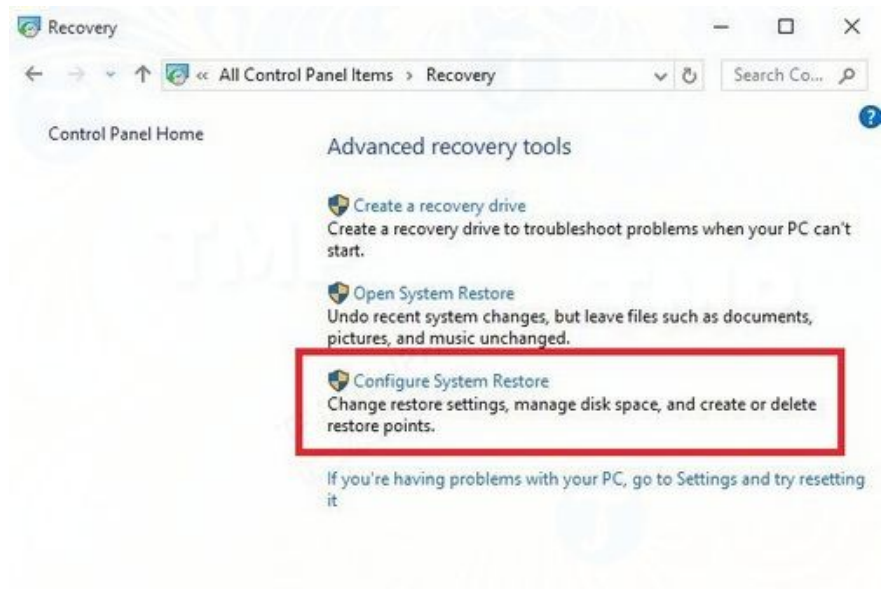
Recovery

« All Control Panel Items › Recovery

Search Co...

Control Panel Home

Advanced recovery tools

Create a recovery drive
Create a recovery drive to troubleshoot problems when your PC can't start.

Open System Restore
Undo recent system changes, but leave files such as documents, pictures, and music unchanged.

Configure System Restore
Change restore settings, manage disk space, and create or delete restore points.

If you're having problems with your PC, go to Settings and try resetting it